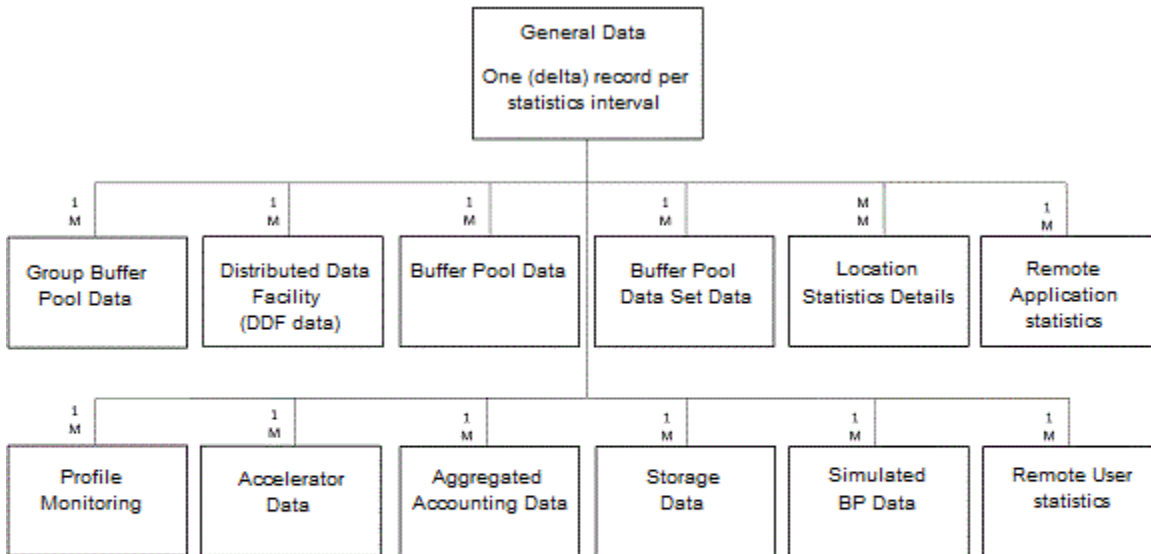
General Data

One (delta) record per statistics interval

1
M

Group Buffer Pool Data

1
M

Distributed Data Facility (DDF data)

1
M

Buffer Pool Data

1
M

Buffer Pool Data Set Data

M
M

Location Statistics Details

1
M

Remote Application statistics

1
M

Profile Monitoring

1
M

Accelerator Data

1
M

Aggregated Accounting Data

1
M

Storage Data

1
M

Simulated BP Data

1
M

Remote User statistics